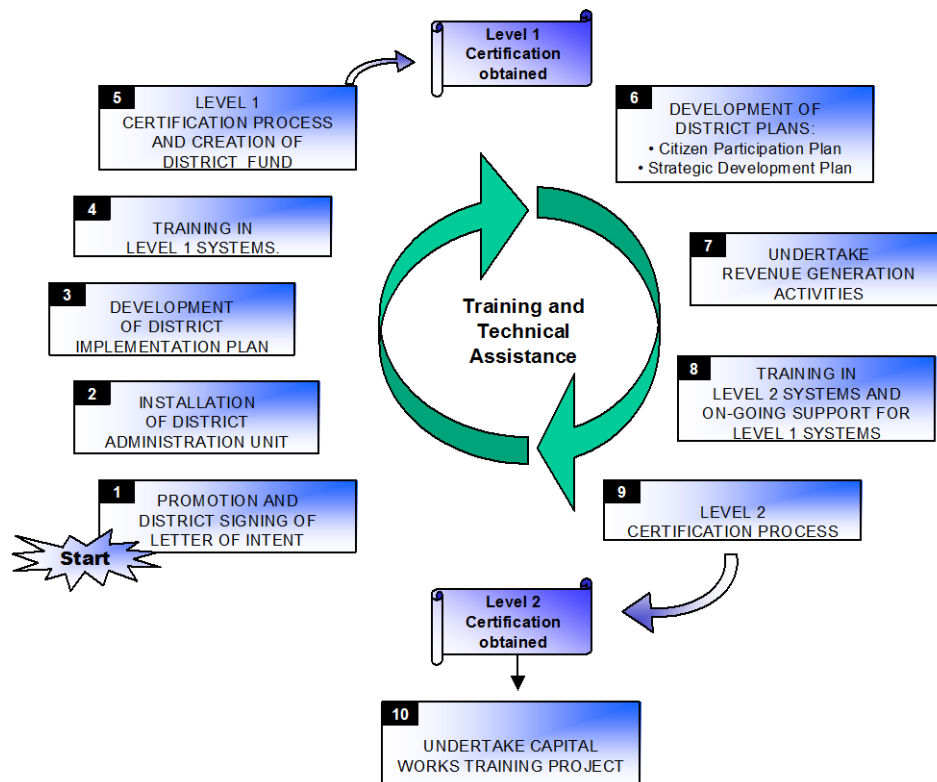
Start

1
PROMOTION AND DISTRICT SIGNING OF LETTER OF INTENT

2
INSTALLATION OF DISTRICT ADMINISTRATION UNIT

3
DEVELOPMENT OF DISTRICT IMPLEMENTATION PLAN

4
TRAINING IN LEVEL 1 SYSTEMS.

5
LEVEL 1 CERTIFICATION PROCESS AND CREATION OF DISTRICT FUND

Level 1 Certification obtained

6
DEVELOPMENT OF DISTRICT PLANS:
• Citizen Participation Plan
• Strategic Development Plan

Training and Technical Assistance

7
UNDERTAKE REVENUE GENERATION ACTIVITIES

8
TRAINING IN LEVEL 2 SYSTEMS AND ON-GOING SUPPORT FOR LEVEL 1 SYSTEMS

9
LEVEL 2 CERTIFICATION PROCESS

Level 2 Certification obtained

10
UNDERTAKE CAPITAL WORKS TRAINING PROJECT